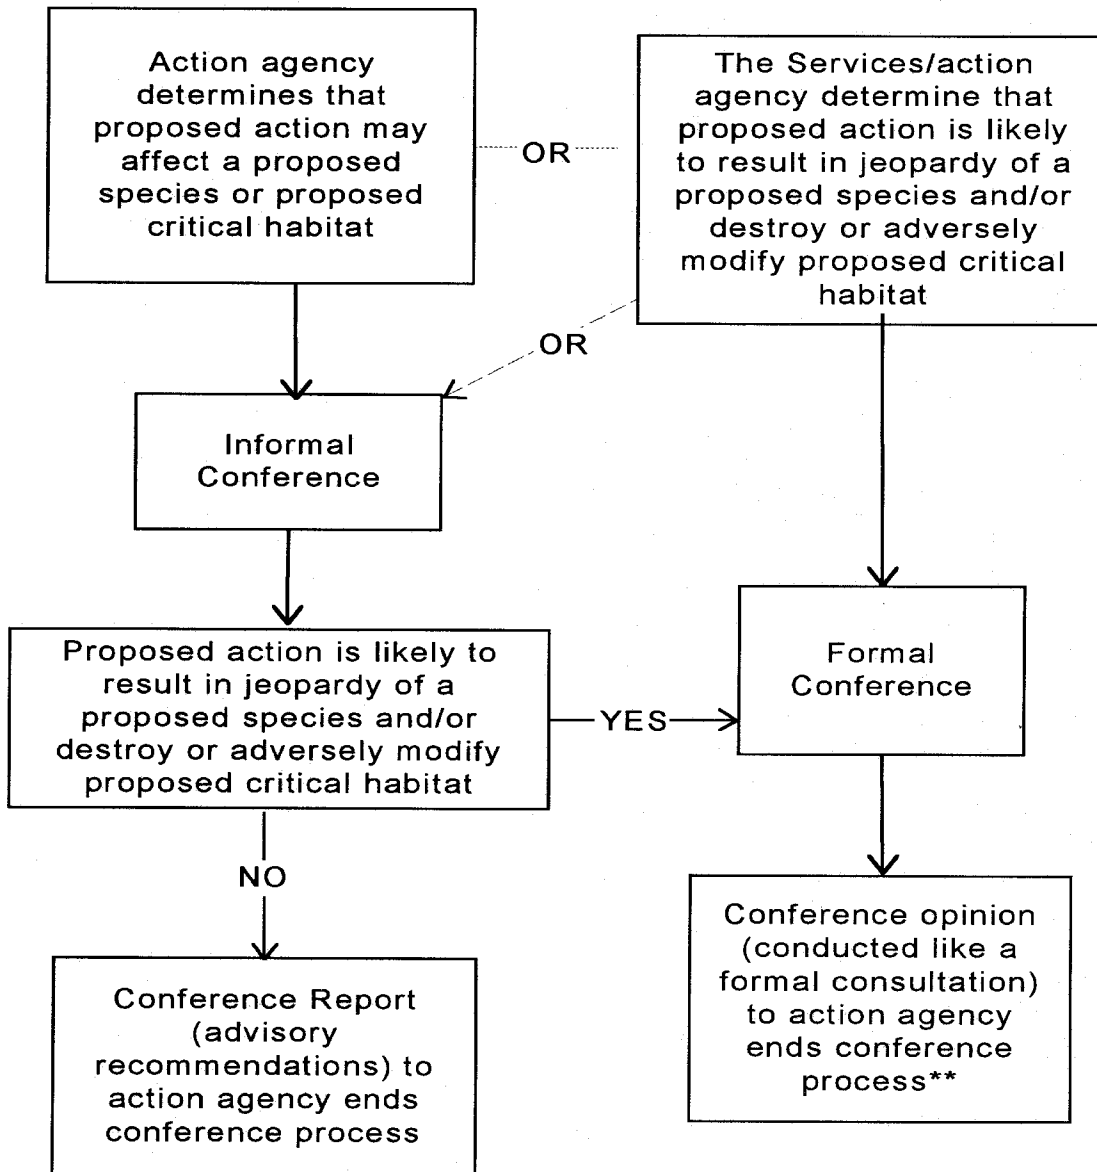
Action agency determines that proposed action may affect a proposed species or proposed critical habitat

OR

The Services/action agency determine that proposed action is likely to result in jeopardy of a proposed species and/or destroy or adversely modify proposed critical habitat

OR

Informal Conference

Formal Conference

Proposed action is likely to result in jeopardy of a proposed species and/or destroy or adversely modify proposed critical habitat

YES

NO

Conference opinion (conducted like a formal consultation) to action agency ends conference process**

Conference Report (advisory recommendations) to action agency ends conference process